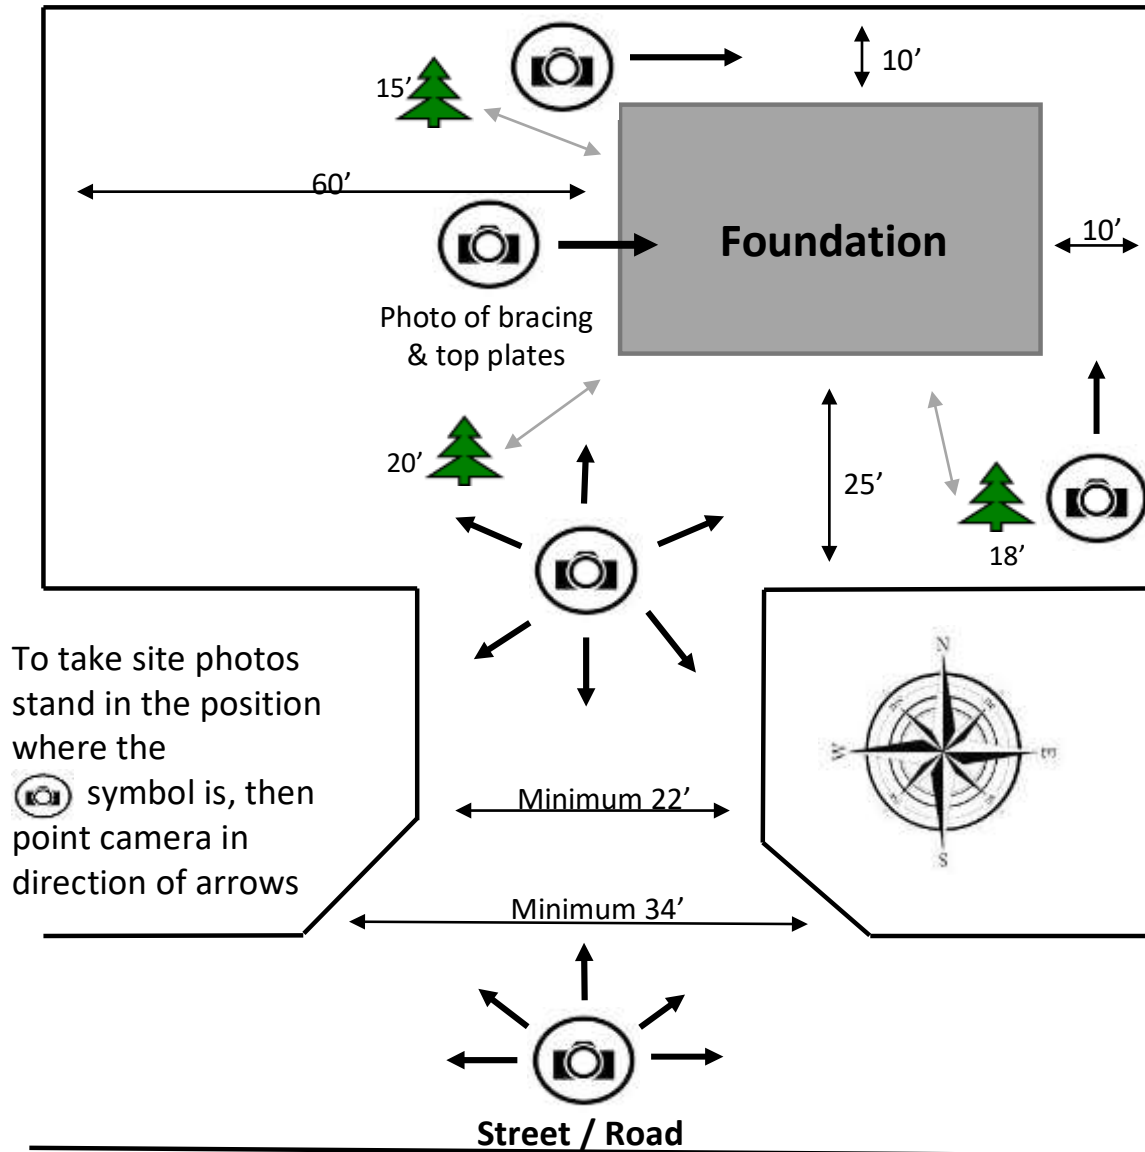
15'

10'

60'

Foundation

10'

Photo of bracing & top plates

20'

25'

18'

To take site photos stand in the position where the symbol is, then point camera in direction of arrows

N

W

E

S

Minimum 22'

Minimum 34'

Street / Road